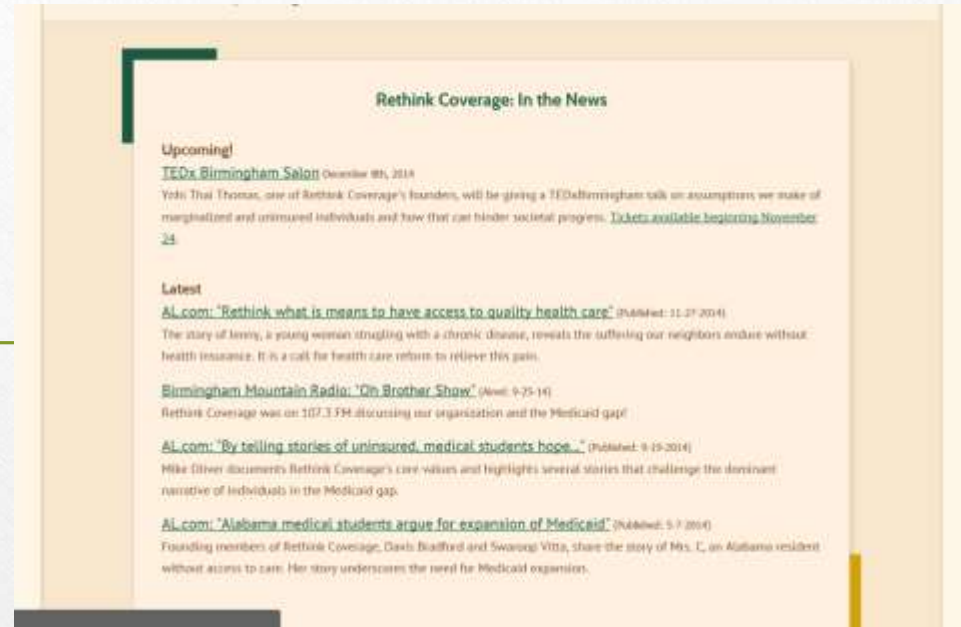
Rethink Coverage: In the News

Upcoming!

TEDx Birmingham Salon December 8th, 2014

Yebi Thai Thomas, one of Rethink Coverage's founders, will be giving a TEDxBirmingham talk on assumptions we make of marginalized and uninsured individuals and how that can hinder societal progress. Tickets available beginning November 24.

Latest

AL.com: "Rethink what is means to have access to quality health care" (Published: 11-27-2014)

The story of Jenny, a young woman strugling with a chronic disease, reveals the suffering our neighbors endure without health insurance. It is a call for health care reform to relieve this pain.

Birmingham Mountain Radio: "Oh Brother Show" (Aired: 9-25-14)

Rethink Coverage was on 107.3 FM discussing our organization and the Medicaid gap!

AL.com: "By telling stories of uninsured, medical students hope..." (Published: 9-19-2014)

Mike Oliver documents Rethink Coverage's core values and highlights several stories that challenge the dominant narrative of individuals in the Medicaid gap.

AL.com: "Alabama medical students argue for expansion of Medicaid" (Published: 5-7-2014)

Founding members of Rethink Coverage, Davis Bradford and Swaroop Vitta, share the story of Mrs. C, an Alabama resident without access to care. Her story underscores the need for Medicaid expansion.